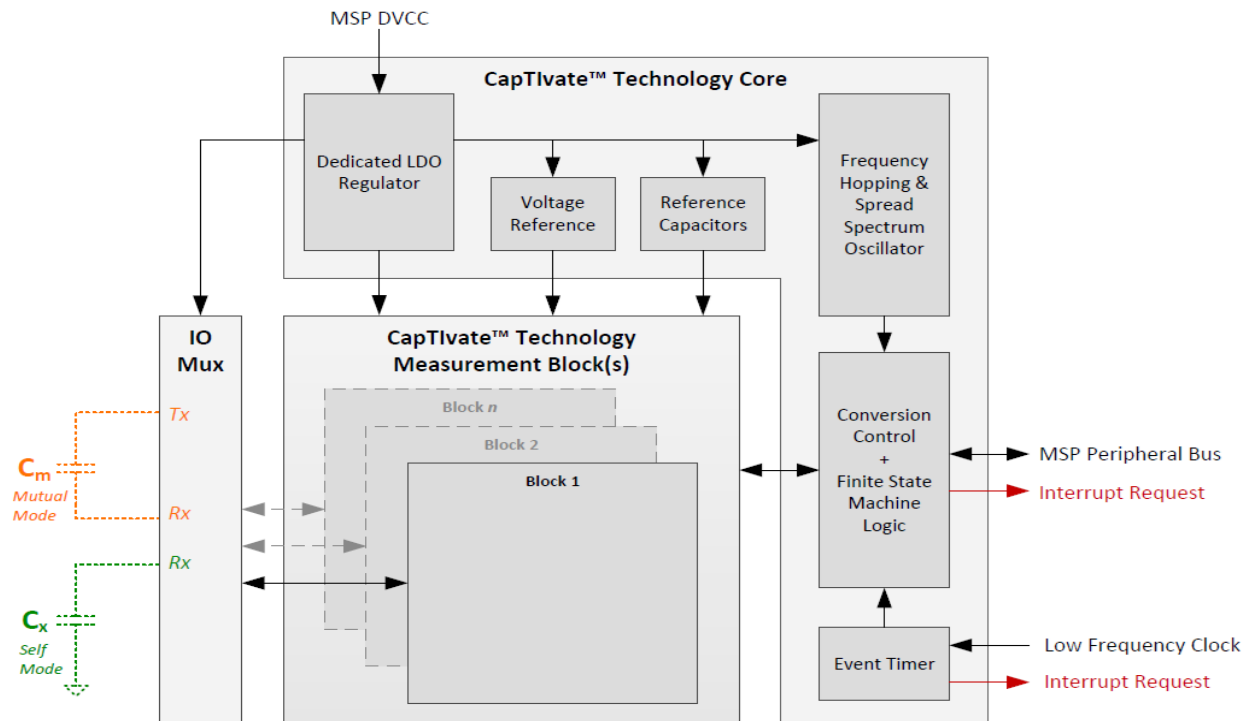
MSP DVCC

CapTIvate™ Technology Core

Dedicated LDO Regulator

Voltage Reference

Reference Capacitors

Frequency Hopping & Spread Spectrum Oscillator

IO Mux

CapTIvate™ Technology Measurement Block(s)

Block *n*

Block 2

Block 1

Conversion Control + Finite State Machine Logic

MSP Peripheral Bus

Interrupt Request

Tx

$C_m$
Mutual Mode

Rx

Rx

$C_x$
Self Mode

Event Timer

Low Frequency Clock

Interrupt Request